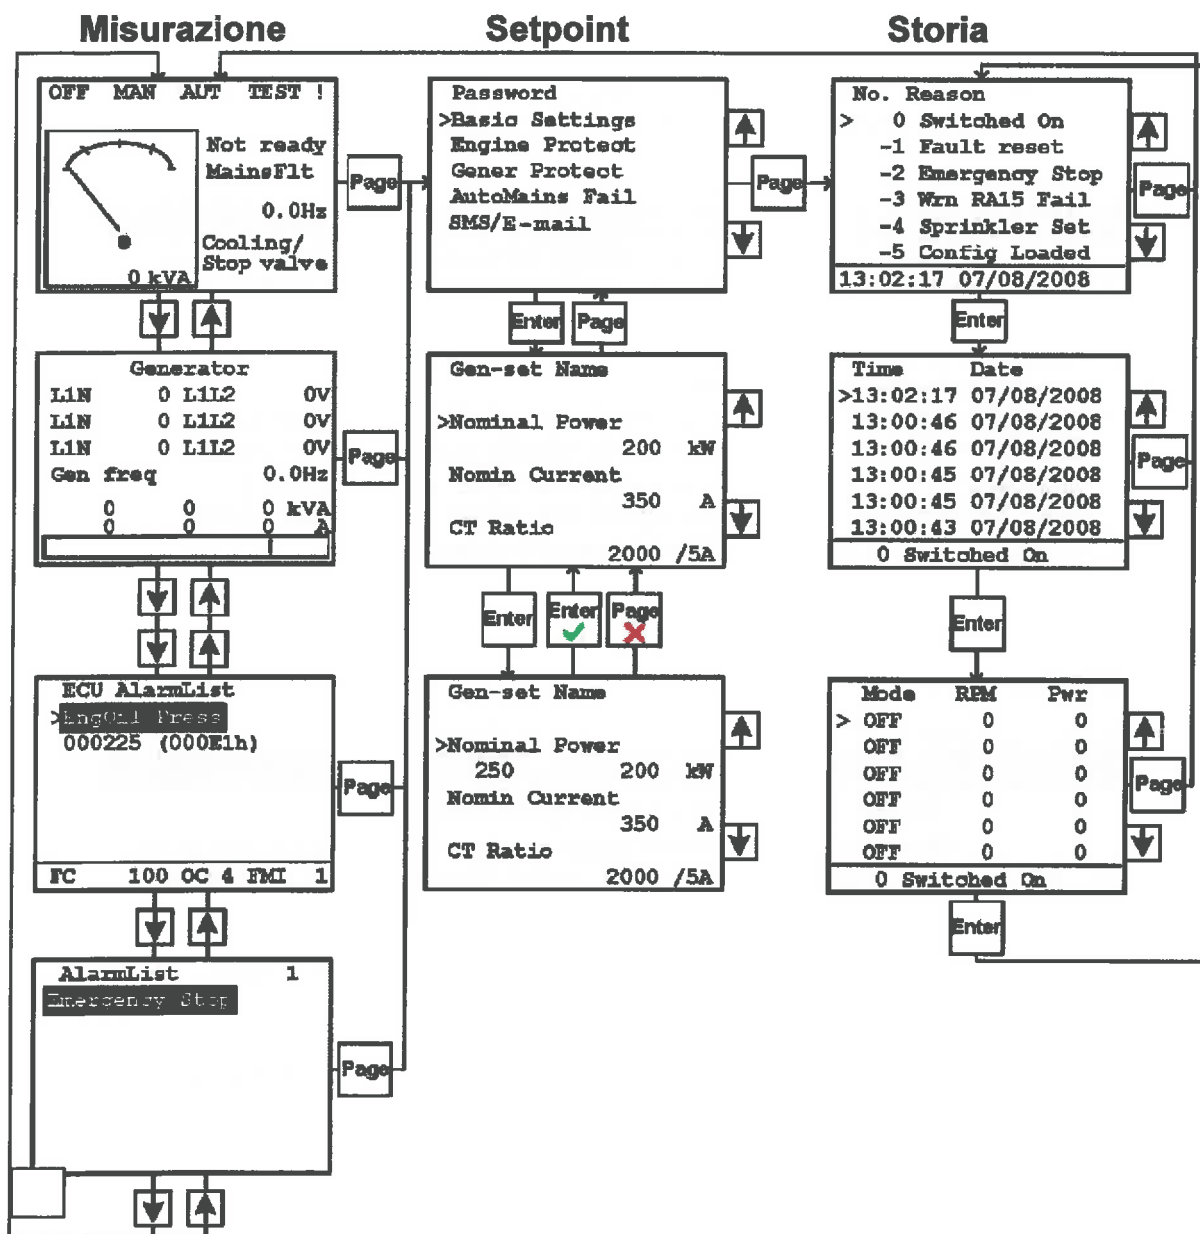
Misurazione

Setpoint

Storia

OFF MAN AUT TEST !

Not ready
MainsFlt

0.0Hz

Cooling/
Stop valve

0 kVA

Page

Generator
L1N 0 L1L2 0V
L1N 0 L1L2 0V
L1N 0 L1L2 0V
Gen freq 0.0Hz
0 0 0 kVA
0 0 0 A

Page

ECU AlarmList
>EngOil Press
000225 (000E1h)

FC 100 OC 4 FMI 1

Page

AlarmList 1
Emergency Stop

Page

Password
>Basic Settings
Engine Protect
Gener Protect
AutoMains Fail
SMS/E-mail

Page

Enter Page

Gen-set Name

>Nominal Power
200 kW
Nomin Current
350 A
CT Ratio
2000 /5A

Enter Enter Page

Gen-set Name

>Nominal Power
250 200 kW
Nomin Current
350 A
CT Ratio
2000 /5A

No. Reason
> 0 Switched On
-1 Fault reset
-2 Emergency Stop
-3 Wrn RA15 Fail
-4 Sprinkler Set
-5 Config Loaded
13:02:17 07/08/2008

Page

Enter

Time Date
>13:02:17 07/08/2008
13:00:46 07/08/2008
13:00:46 07/08/2008
13:00:45 07/08/2008
13:00:45 07/08/2008
13:00:43 07/08/2008
0 Switched On

Page

Enter

| Mode | RPM | Pwr |
|---|---|---|
| > OFF | 0 | 0 |
| OFF | 0 | 0 |
| OFF | 0 | 0 |
| OFF | 0 | 0 |
| OFF | 0 | 0 |
| OFF | 0 | 0 |

0 Switched On

Page

Enter